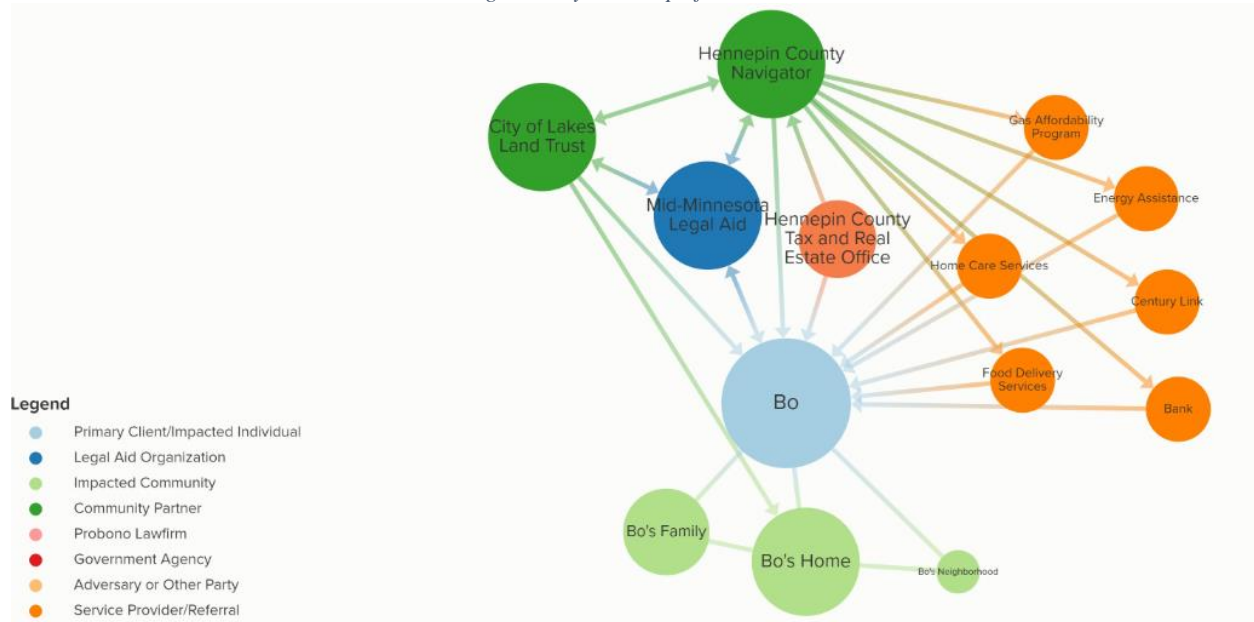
Hennepin County Navigator

City of Lakes Land Trust

Mid-Minnesota Legal Aid

Hennepin County Tax and Real Estate Office

Gas Affordability Program

Energy Assistance

Home Care Services

Century Link

Food Delivery Services

Bank

Bo

Bo's Family

Bo's Home

Bo's Neighborhood

Legend
Primary Client/Impacted Individual
Legal Aid Organization
Impacted Community
Community Partner
Probono Lawfirm
Government Agency
Adversary or Other Party
Service Provider/Referral